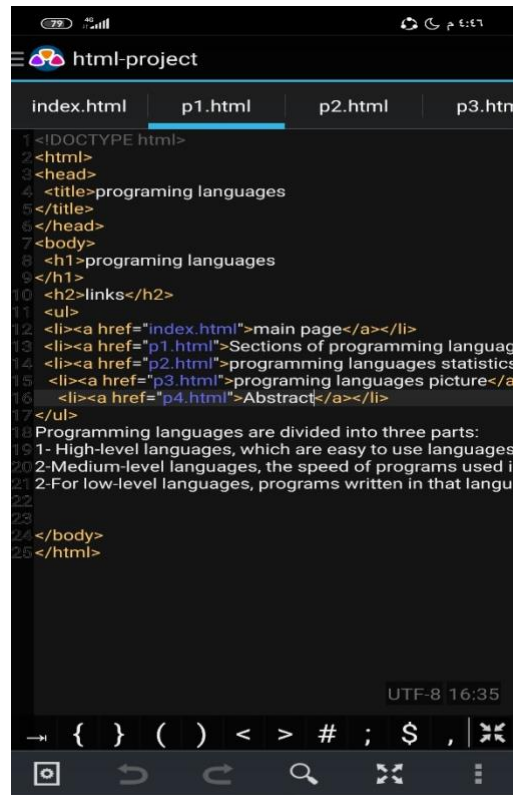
79 4G

٤:٤٦ م

html-project

index.html p1.html p2.html p3.htm

1 <!DOCTYPE html>
2 <html>
3 <head>
4 <title>programing languages
5 </title>
6 </head>
7 <body>
8 <h1>programing languages
9 </h1>
10 <h2>links</h2>
11 <ul>
12 <li><a href="index.html">main page</a></li>
13 <li><a href="p1.html">Sections of programming languag
14 <li><a href="p2.html">programming languages statistics
15 <li><a href="p3.html">programing languages picture</a
16 <li><a href="p4.html">Abstract</a></li>
17 </ul>
18 Programming languages are divided into three parts:
19 1- High-level languages, which are easy to use languages
20 2-Medium-level languages, the speed of programs used i
21 2-For low-level languages, programs written in that langu
22
23
24 </body>
25 </html>

UTF-8 16:35

→ { } ( ) < > # ; $ ,